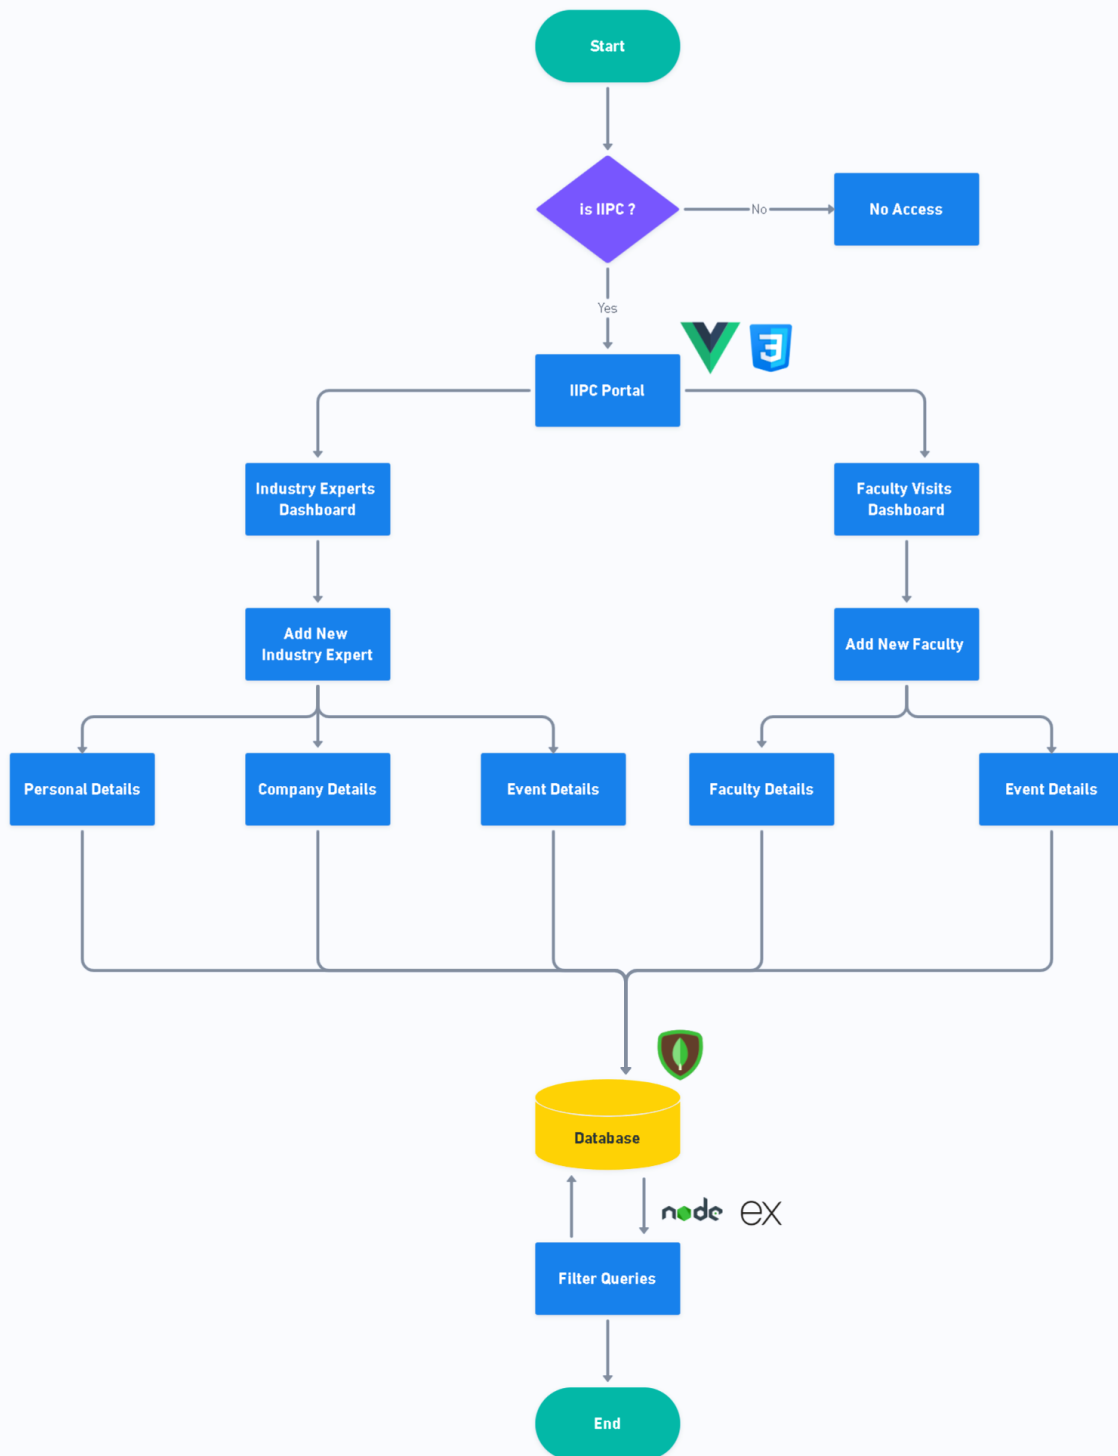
Start

is IIPC ?

No

No Access

Yes

IIPC Portal

Industry Experts Dashboard

Faculty Visits Dashboard

Add New Industry Expert

Add New Faculty

Personal Details

Company Details

Event Details

Faculty Details

Event Details

Database

node

ex

Filter Queries

End